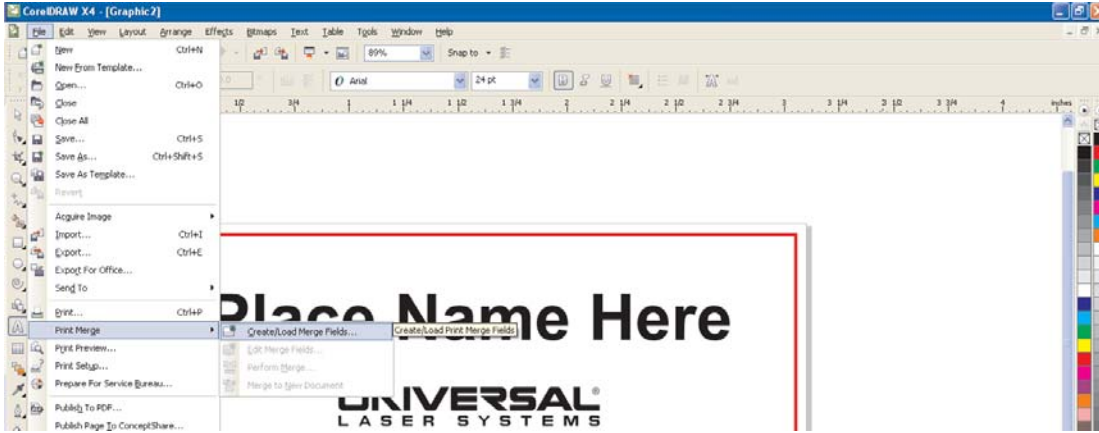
CorelDRAW X4 - [Graphic2]

File Edit View Layout Arrange Effects Bitmaps Text Table Tools Window Help

89% Snap to

Arial 24 pt

1/2 3/4 1 1 1/4 1 1/2 1 3/4 2 2 1/4 2 1/2 2 3/4 3 3 1/4 3 1/2 3 3/4 4 inches

New Ctrl+N
New From Template...
Open... Ctrl+O
Close
Close All
Save... Ctrl+S
Save As... Ctrl+Shift+S
Save As Template...
Revert
Acquire Image
Import... Ctrl+I
Export... Ctrl+E
Export For Office...
Send To
Print... Ctrl+P
Print Merge
Print Preview...
Print Setup...
Prepare For Service Bureau...
Publish To PDF...
Publish Page To ConceptShare...

Create/Load Merge Fields...
Edit Merge Fields...
Perform Merge...
Merge to New Document

Create/Load Print Merge Fields

Place Name Here

UNIVERSAL®
LASER SYSTEMS